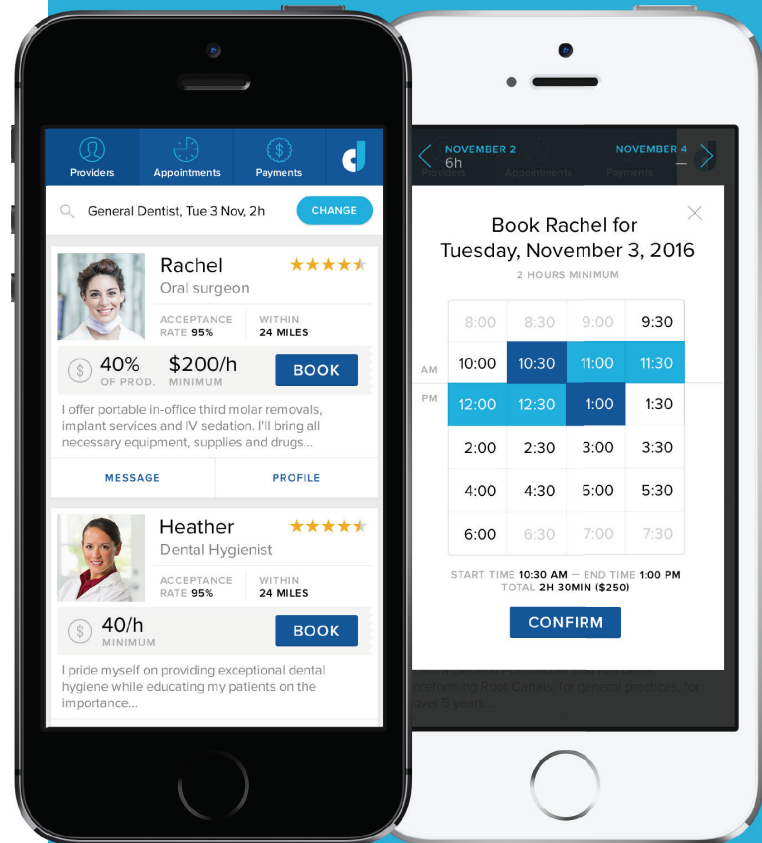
Providers
Appointments
Payments

General Dentist, Tue 3 Nov, 2h
CHANGE

Rachel
Oral surgeon
ACCEPTANCE RATE 95%
WITHIN 24 MILES
40% OF PROD.
$200/h MINIMUM
BOOK
I offer portable in-office third molar removals, implant services and IV sedation. I'll bring all necessary equipment, supplies and drugs...
MESSAGE
PROFILE

Heather
Dental Hygienist
ACCEPTANCE RATE 95%
WITHIN 24 MILES
40/h MINIMUM
BOOK
I pride myself on providing exceptional dental hygiene while educating my patients on the importance...

NOVEMBER 2
6h
NOVEMBER 4
Providers
Appointments
Payments

Book Rachel for Tuesday, November 3, 2016
2 HOURS MINIMUM

| | | | |
|---|---|---|---|
| 8:00 | 8:30 | 9:00 | 9:30 |
| 10:00 | 10:30 | 11:00 | 11:30 |
| 12:00 | 12:30 | 1:00 | 1:30 |
| 2:00 | 2:30 | 3:00 | 3:30 |
| 4:00 | 4:30 | 5:00 | 5:30 |
| 6:00 | 6:30 | 7:00 | 7:30 |

AM
PM

START TIME 10:30 AM — END TIME 1:00 PM
TOTAL 2H 30MIN ($250)
CONFIRM

preforming Root Canals, for general practices, for over 5 years...